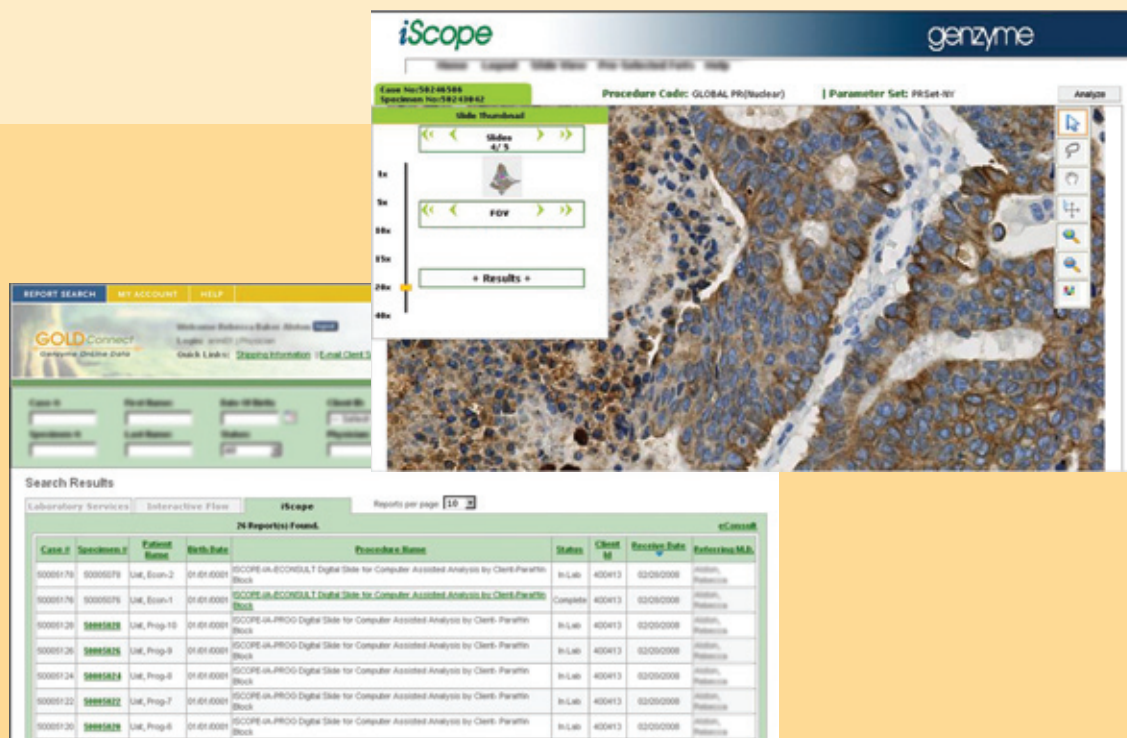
iScope

genzyme

Case No:50246586
Specimen No:50243042

Procedure Code: GLOBAL PR(Nuclear)

| Parameter Set: PRSet-NY

Analyze

Slide Thumbnail

Slides 4/5

1x

5x

10x

15x

20x

40x

FOV

+ Results +

REPORT SEARCH

MY ACCOUNT

HELP

GOLD Connect

Genzyme Online Data

Welcome Rebecca Baker Alston

Quick Links: | Shipping Information | E-mail Client S

Case #

First Name

Date Of Birth

Specimen #

Last Name

Status

Search Results

Laboratory Services

Interactive Flow

iScope

Reports per page 10

26 Report(s) Found.

eConsult

| Case # | Specimen # | Patient Name | Birth Date | Procedure Name | Status | Client Id | Receive Date | Referring M.D. |
|---|---|---|---|---|---|---|---|---|
| 50005178 | 50005078 | Ust, Econ-2 | 01/01/0001 | ISCOPE-IA-ECONSULT Digital Slide for Computer Assisted Analysis by Client-Paraffin Block | In-Lab | 400413 | 02/29/2008 | Alston, Rebecca |
| 50005176 | 50005076 | Ust, Econ-1 | 01/01/0001 | ISCOPE-IA-ECONSULT Digital Slide for Computer Assisted Analysis by Client-Paraffin Block | Complete | 400413 | 02/29/2008 | Alston, Rebecca |
| 50005128 | 50005028 | Ust, Prog-10 | 01/01/0001 | ISCOPE-IA-PROG Digital Slide for Computer Assisted Analysis by Client- Paraffin Block | In-Lab | 400413 | 02/29/2008 | Alston, Rebecca |
| 50005126 | 50005026 | Ust, Prog-9 | 01/01/0001 | ISCOPE-IA-PROG Digital Slide for Computer Assisted Analysis by Client- Paraffin Block | In-Lab | 400413 | 02/29/2008 | Alston, Rebecca |
| 50005124 | 50005024 | Ust, Prog-8 | 01/01/0001 | ISCOPE-IA-PROG Digital Slide for Computer Assisted Analysis by Client- Paraffin Block | In-Lab | 400413 | 02/29/2008 | Alston, Rebecca |
| 50005122 | 50005022 | Ust, Prog-7 | 01/01/0001 | ISCOPE-IA-PROG Digital Slide for Computer Assisted Analysis by Client- Paraffin Block | In-Lab | 400413 | 02/29/2008 | Alston, Rebecca |
| 50005120 | 50005020 | Ust, Prog-6 | 01/01/0001 | ISCOPE-IA-PROG Digital Slide for Computer Assisted Analysis by Client- Paraffin Block | In-Lab | 400413 | 02/29/2008 | Alston, Rebecca |